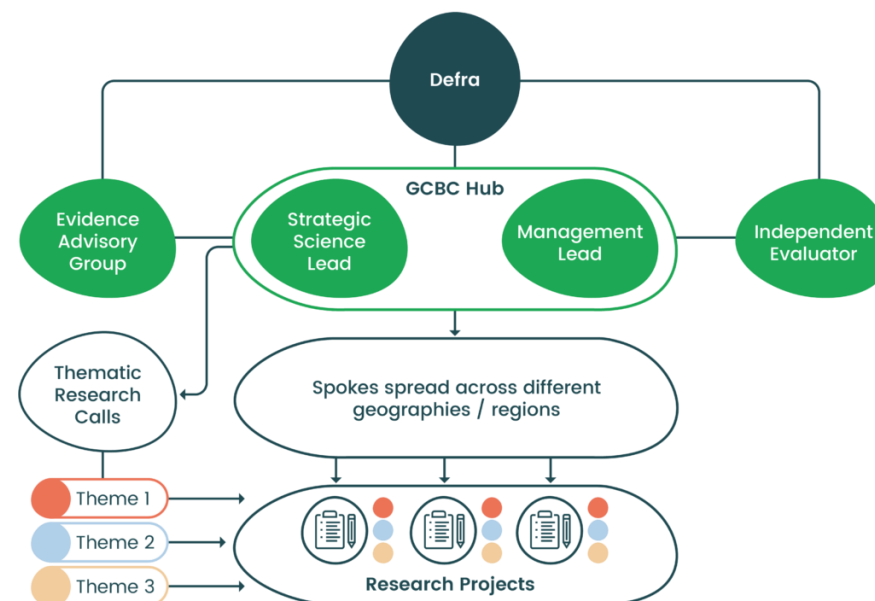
Defra

Evidence Advisory Group

GCBC Hub

Strategic Science Lead

Management Lead

Independent Evaluator

Thematic Research Calls

Spokes spread across different geographies / regions

Theme 1

Theme 2

Theme 3

Research Projects